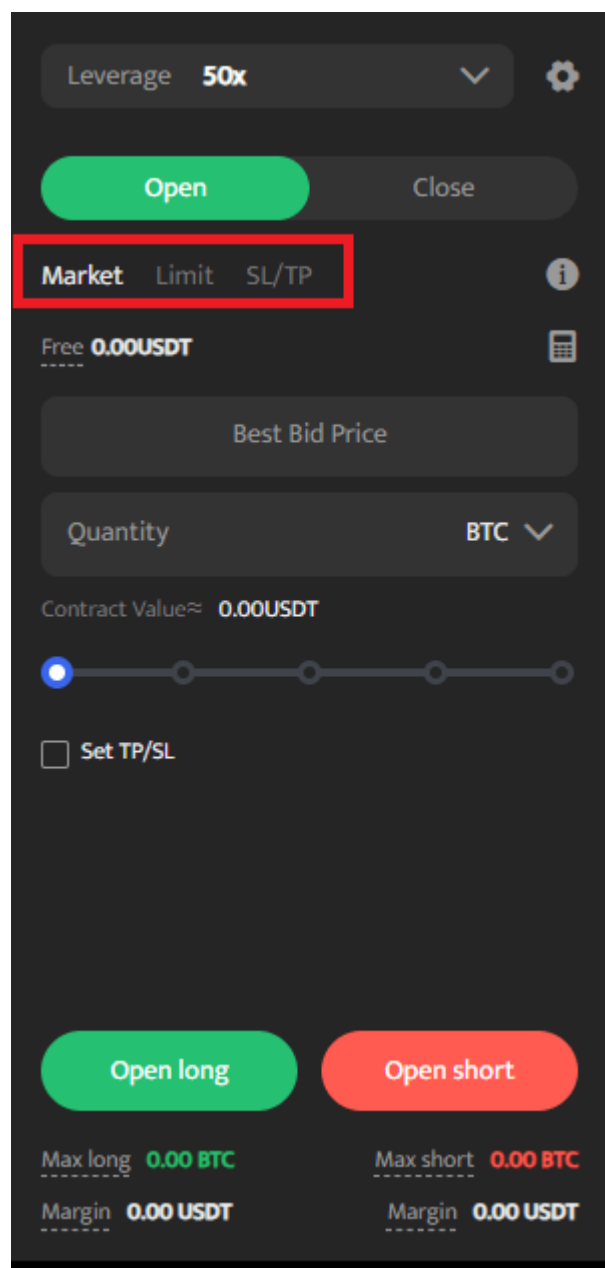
Leverage 50x

Open Close

Market Limit SL/TP

Free 0.00USDT

Best Bid Price

Quantity BTC

Contract Value≈ 0.00USDT

Set TP/SL

Open long Open short

Max long 0.00 BTC Max short 0.00 BTC

Margin 0.00 USDT Margin 0.00 USDT